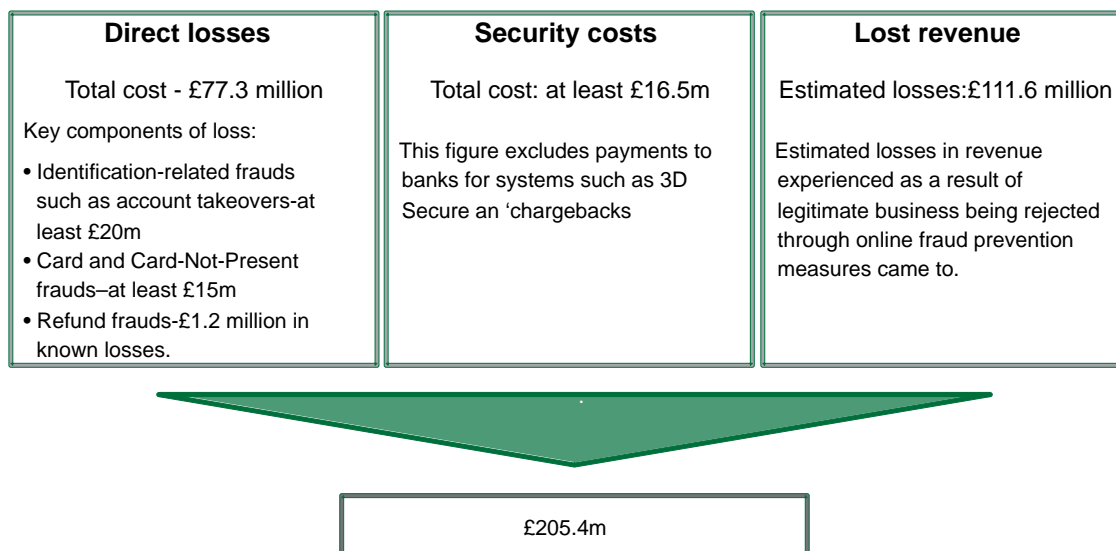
Direct losses

Total cost - £77.3 million

Key components of loss:

• Identification-related frauds such as account takeovers-at least £20m
• Card and Card-Not-Present frauds–at least £15m
• Refund frauds-£1.2 million in known losses.

Security costs

Total cost: at least £16.5m

This figure excludes payments to banks for systems such as 3D Secure an 'chargebacks

Lost revenue

Estimated losses:£111.6 million

Estimated losses in revenue experienced as a result of legitimate business being rejected through online fraud prevention measures came to.

£205.4m